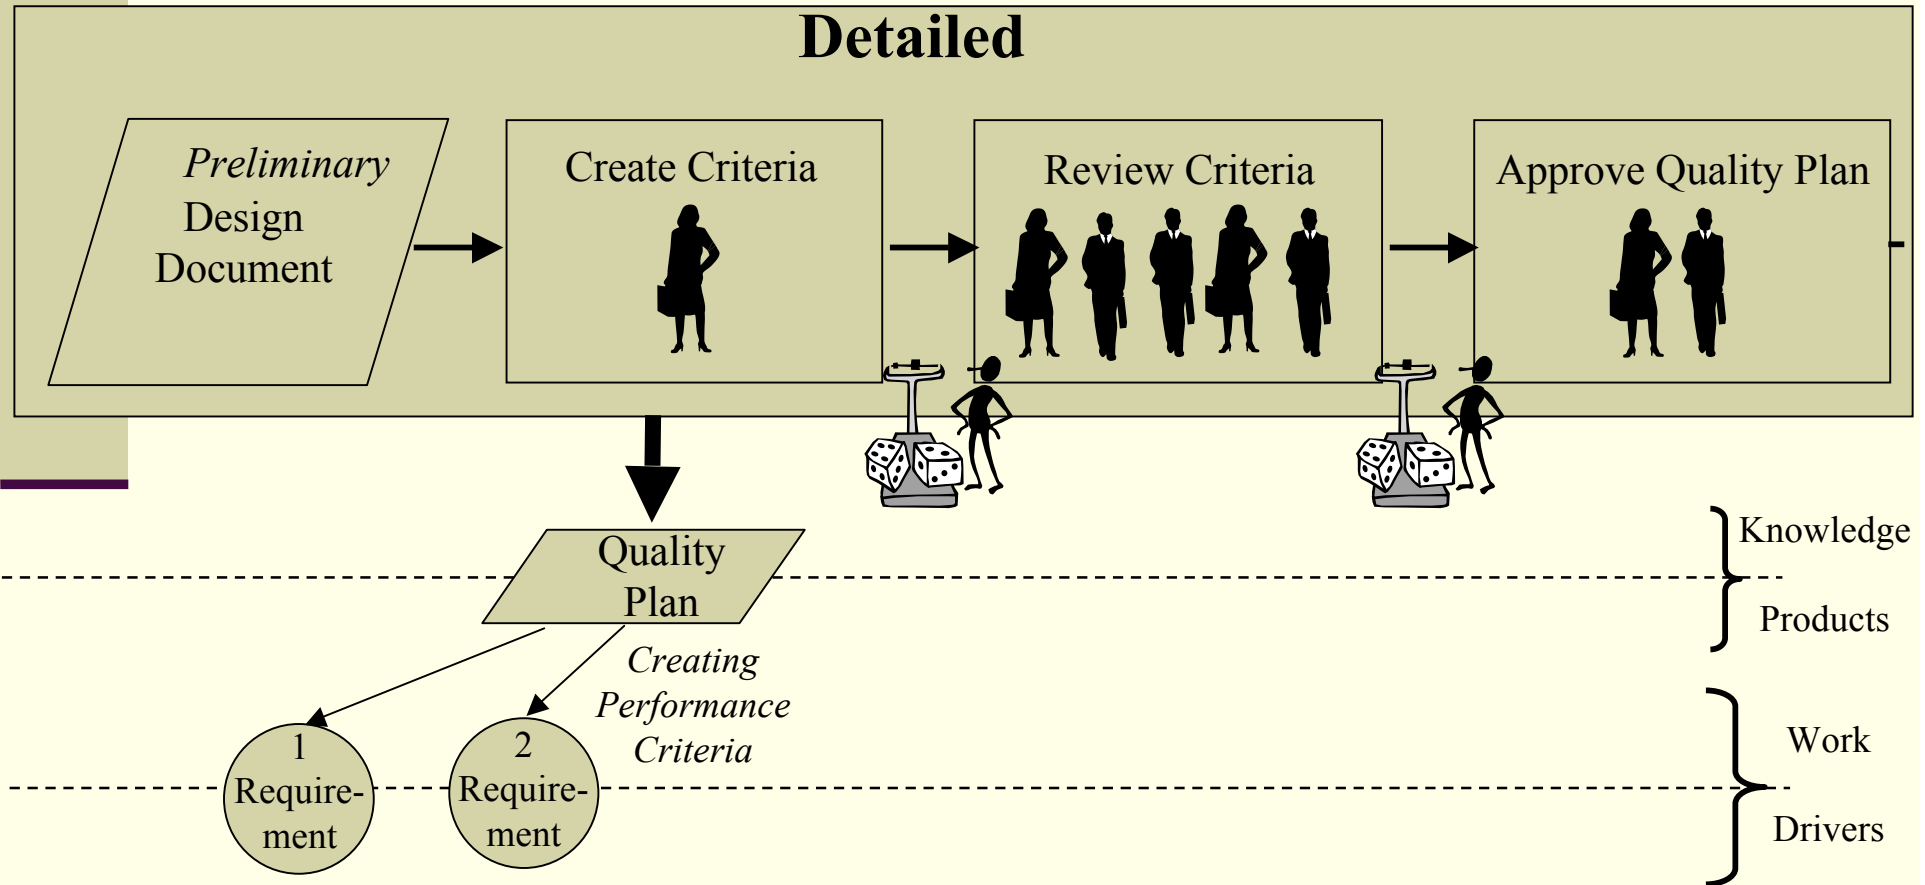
Detailed

*Preliminary* Design Document

Create Criteria

Review Criteria

Approve Quality Plan

Quality Plan

*Creating Performance Criteria*

1 Requirement

2 Requirement

Knowledge

Products

Work

Drivers